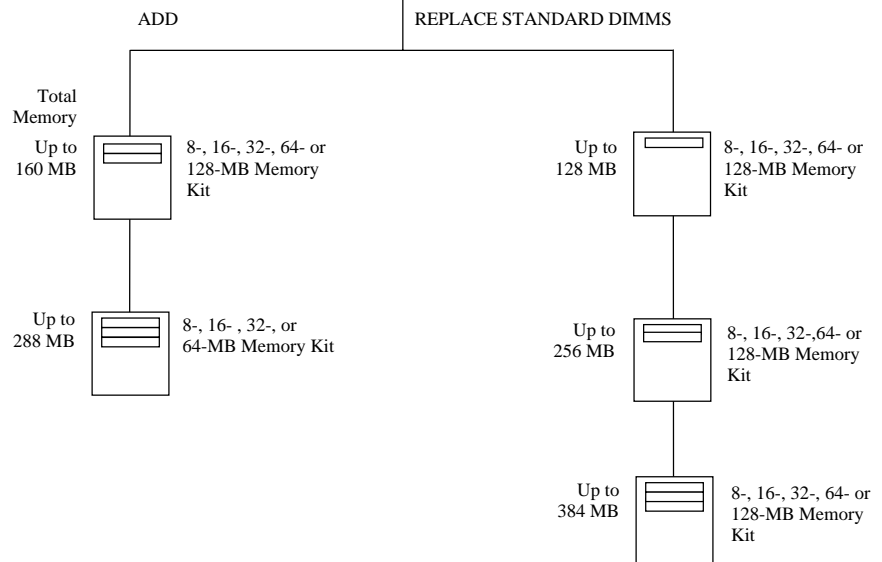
ADD

REPLACE STANDARD DIMMS

Total Memory

Up to 160 MB

8-, 16-, 32-, 64- or 128-MB Memory Kit

Up to 288 MB

8-, 16- , 32-, or 64-MB Memory Kit

Up to 128 MB

8-, 16-, 32-, 64- or 128-MB Memory Kit

Up to 256 MB

8-, 16-, 32-,64- or 128-MB Memory Kit

Up to 384 MB

8-, 16-, 32-, 64- or 128-MB Memory Kit